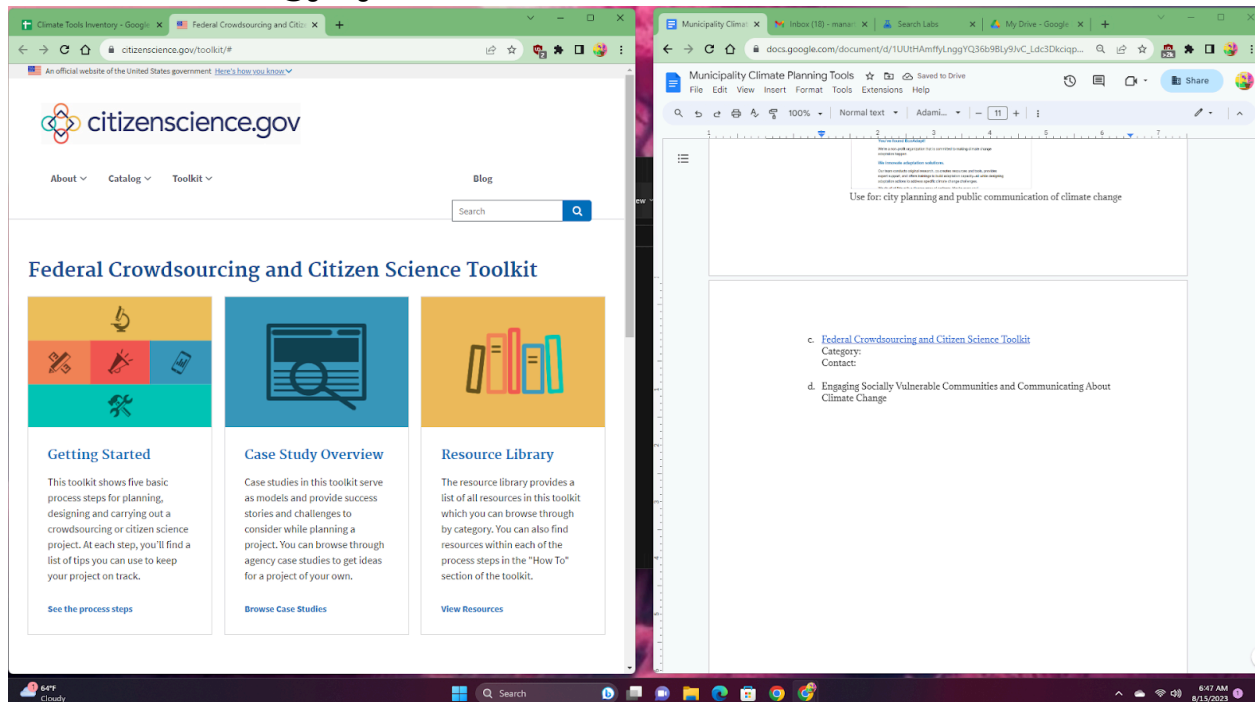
Climate Tools Inventory - Google
Federal Crowdsourcing and Citiz
citizenscience.gov/toolkit/#
An official website of the United States government Here's how you know

citizenscience.gov

About Catalog Toolkit Blog

Search

Federal Crowdsourcing and Citizen Science Toolkit

Getting Started

This toolkit shows five basic process steps for planning, designing and carrying out a crowdsourcing or citizen science project. At each step, you'll find a list of tips you can use to keep your project on track.

See the process steps

Case Study Overview

Case studies in this toolkit serve as models and provide success stories and challenges to consider while planning a project. You can browse through agency case studies to get ideas for a project of your own.

Browse Case Studies

Resource Library

The resource library provides a list of all resources in this toolkit which you can browse through by category. You can also find resources within each of the process steps in the "How To" section of the toolkit.

View Resources

Municipality Climat
Inbox (18) - manan
Search Labs
My Drive - Google
docs.google.com/document/d/1UUtHAmffyLnggYQ36b9BLy9JvC_Ldc3Dkciqp...
Municipality Climate Planning Tools
Saved to Drive
File Edit View Insert Format Tools Extensions Help
Share
100%
Normal text
Adami...
11

Use for: city planning and public communication of climate change

c. Federal Crowdsourcing and Citizen Science Toolkit
Category:
Contact:

d. Engaging Socially Vulnerable Communities and Communicating About Climate Change

64°F
Cloudy
Search
6:47 AM
8/15/2023